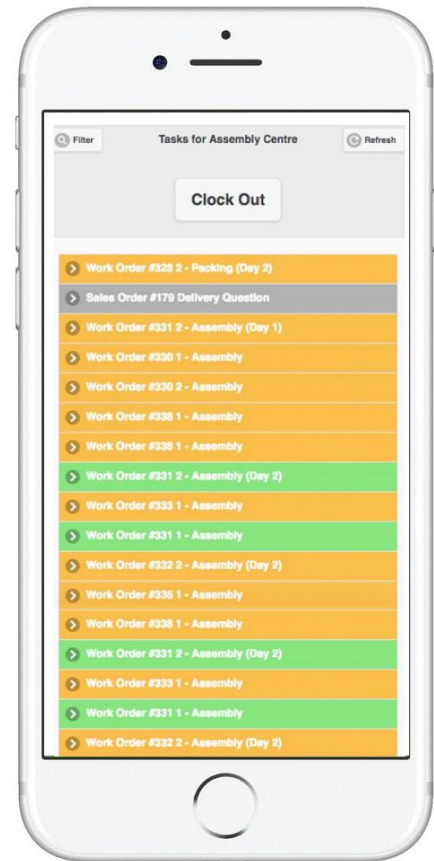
Filter

Tasks for Assembly Centre

Refresh

Clock Out

Work Order #328 2 - Packing (Day 2)

Sales Order #179 Delivery Question

Work Order #331 2 - Assembly (Day 1)

Work Order #330 1 - Assembly

Work Order #330 2 - Assembly

Work Order #338 1 - Assembly

Work Order #338 1 - Assembly

Work Order #331 2 - Assembly (Day 2)

Work Order #333 1 - Assembly

Work Order #331 1 - Assembly

Work Order #332 2 - Assembly (Day 2)

Work Order #335 1 - Assembly

Work Order #336 1 - Assembly

Work Order #331 2 - Assembly (Day 2)

Work Order #333 1 - Assembly

Work Order #331 1 - Assembly

Work Order #332 2 - Assembly (Day 2)